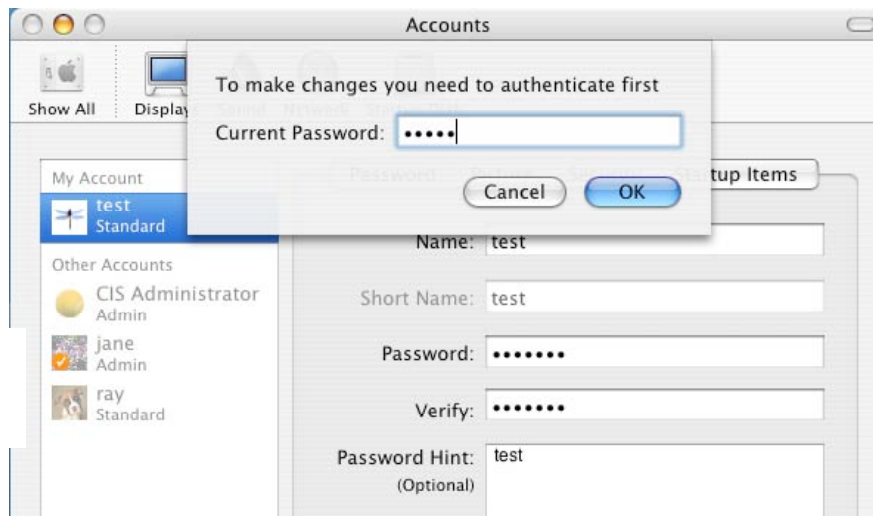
Accounts

Show All

Displa

To make changes you need to authenticate first

Current Password: •••••

Cancel

OK

tup Items

My Account

test
Standard

Other Accounts

CIS Administrator
Admin

jane
Admin

ray
Standard

Name: test

Short Name: test

Password: •••••••

Verify: •••••••

Password Hint: test
(Optional)